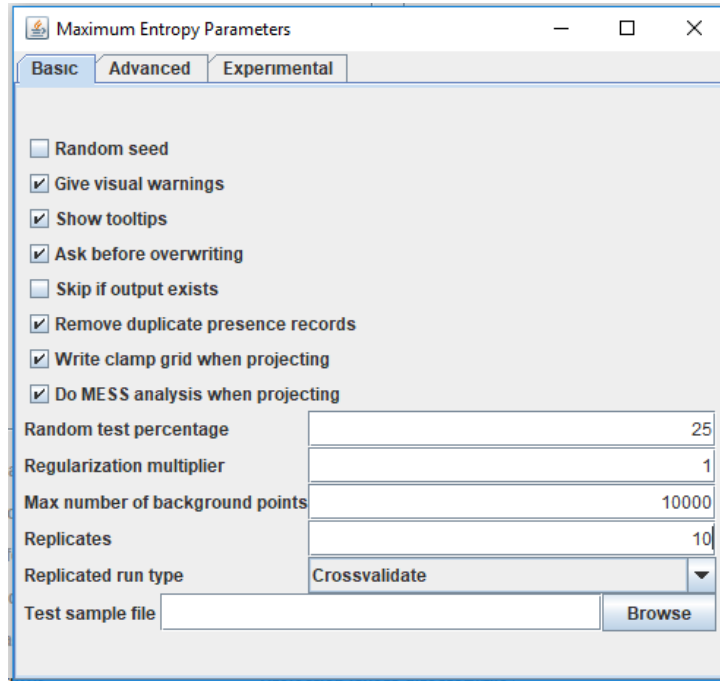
Maximum Entropy Parameters

Basic | Advanced | Experimental

Random seed
Give visual warnings
Show tooltips
Ask before overwriting
Skip if output exists
Remove duplicate presence records
Write clamp grid when projecting
Do MESS analysis when projecting

| | |
|---|---|
| Random test percentage | 25 |
| Regularization multiplier | 1 |
| Max number of background points | 10000 |
| Replicates | 10 |
| Replicated run type | Crossvalidate |

Test sample file Browse